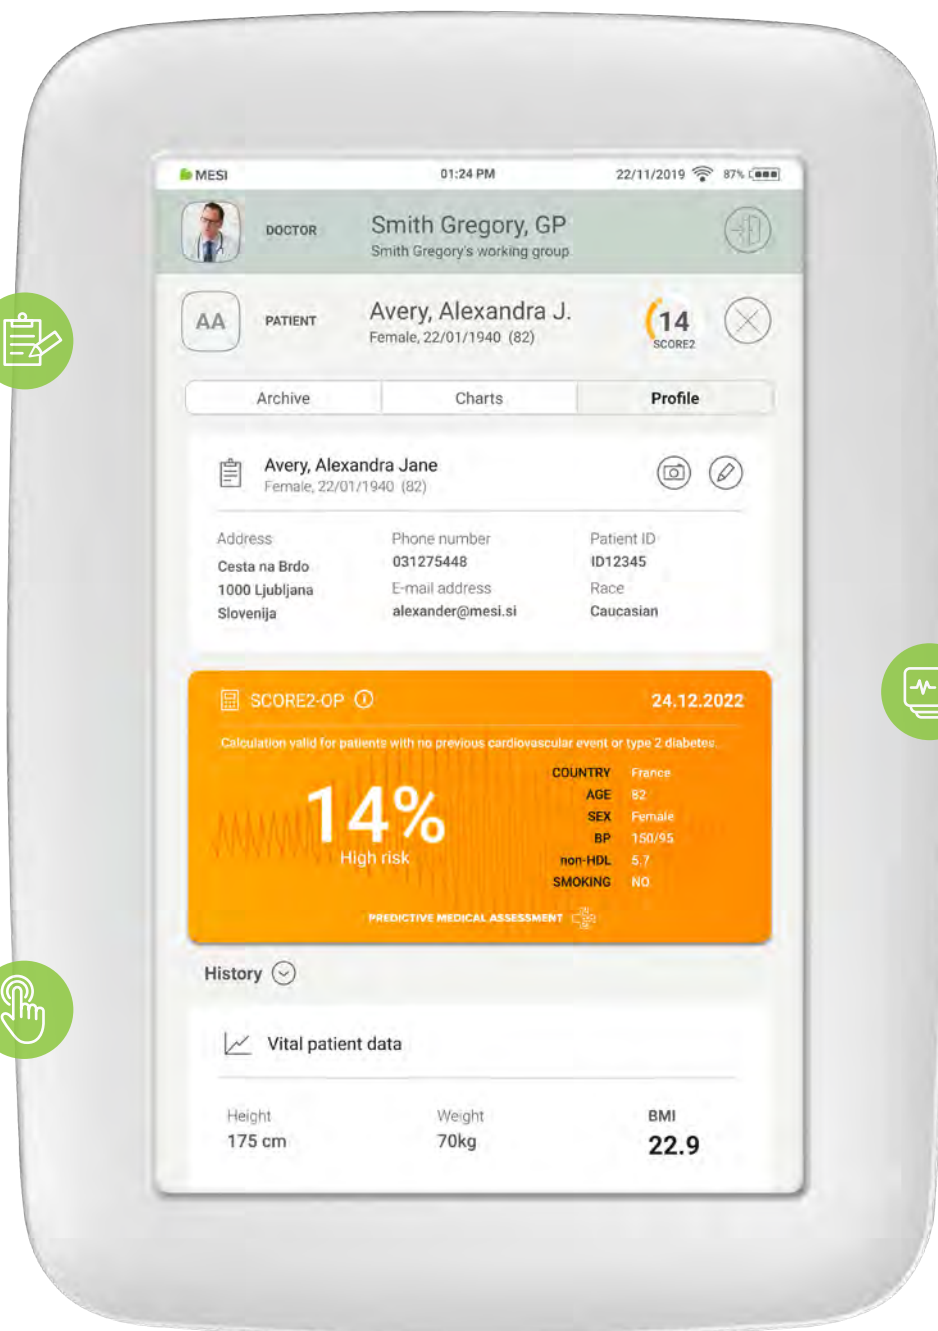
MESI 01:24 PM 22/11/2019 87%

DOCTOR Smith Gregory, GP
Smith Gregory's working group

AA PATIENT Avery, Alexandra J.
Female, 22/01/1940 (82)
14
SCORE2

Archive | Charts | Profile

Avery, Alexandra Jane
Female, 22/01/1940 (82)

Address
Cesta na Brdo
1000 Ljubljana
Slovenija

Phone number
031275448
E-mail address
alexander@mesi.si

Patient ID
ID12345
Race
Caucasian

SCORE2-OP 24.12.2022

Calculation valid for patients with no previous cardiovascular event or type 2 diabetes.

14%
High risk

COUNTRY France
AGE 82
SEX Female
BP 150/95
non-HDL 5.7
SMOKING NO

PREDICTIVE MEDICAL ASSESSMENT

History

Vital patient data

Height
175 cm

Weight
70kg

BMI
22.9